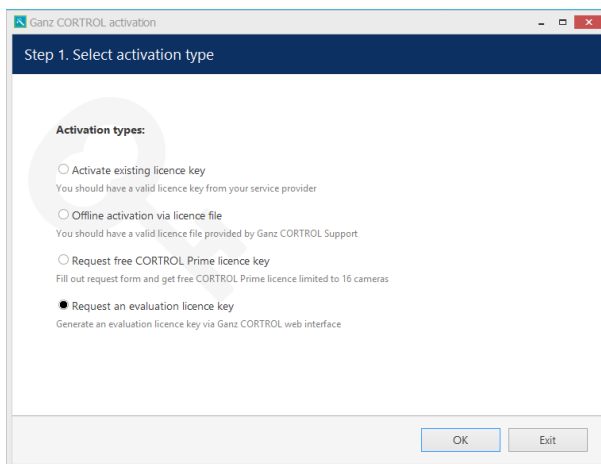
Ganz CORTROL activation

Step 1. Select activation type

Activation types:

Activate existing licence key
You should have a valid licence key from your service provider

Offline activation via licence file
You should have a valid licence file provided by Ganz CORTROL Support

Request free CORTROL Prime licence key
Fill out request form and get free CORTROL Prime licence limited to 16 cameras

Request an evaluation licence key
Generate an evaluation licence key via Ganz CORTROL web interface

OK
Exit